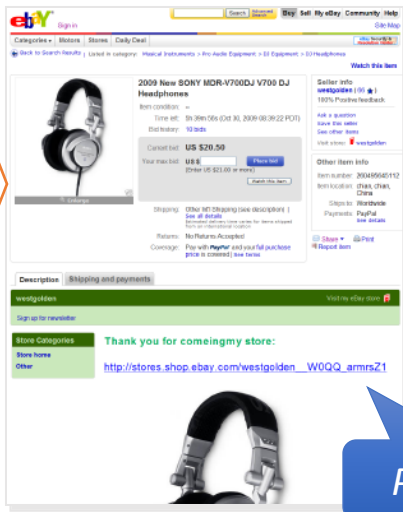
ebay Sign in

Search Advanced Search | Buy | Sell | My eBay | Community | Help
Site Map

Categories | Motors | Stores | Daily Deal

Back to Search Results | Listed in category: Musical Instruments > Pro Audio Equipment > DJ Equipment > DJ Headphones

Watch this item

Enlarge

2009 New SONY MDR-V700DJ V700 DJ Headphones

Item condition: --
Time left: 5h 39m 56s (Oct 30, 2009 08:39:22 PDT)
Bid history: 10 bids

Current bid: US $20.50
Your max bid: US $ [Place bid]
(Enter US $21.00 or more)
Watch this item

Shipping: Other US Shipping (see description) | See all details
Estimated delivery time varies for items shipped from an international location
Returns: No Returns Accepted
Coverage: Pay with PayPal and your full purchase price is covered | See terms

Seller info
westgolden (96 ★)
100% Positive feedback
Ask a question
Save this seller
See other items
Visit store: westgolden

Other item info
Item number: 200495645112
Item location: chian, chian, China
Ships to: Worldwide
Payments: PayPal
See details

Share | Print
Report item

Description | Shipping and payments

westgolden
Visit my eBay store
Sign up for newsletter

Store Categories
Store home
Other

Thank you for comeingmy store:

http://stores.shop.ebay.com/westgolden__W0QQ_armrsZ1

P